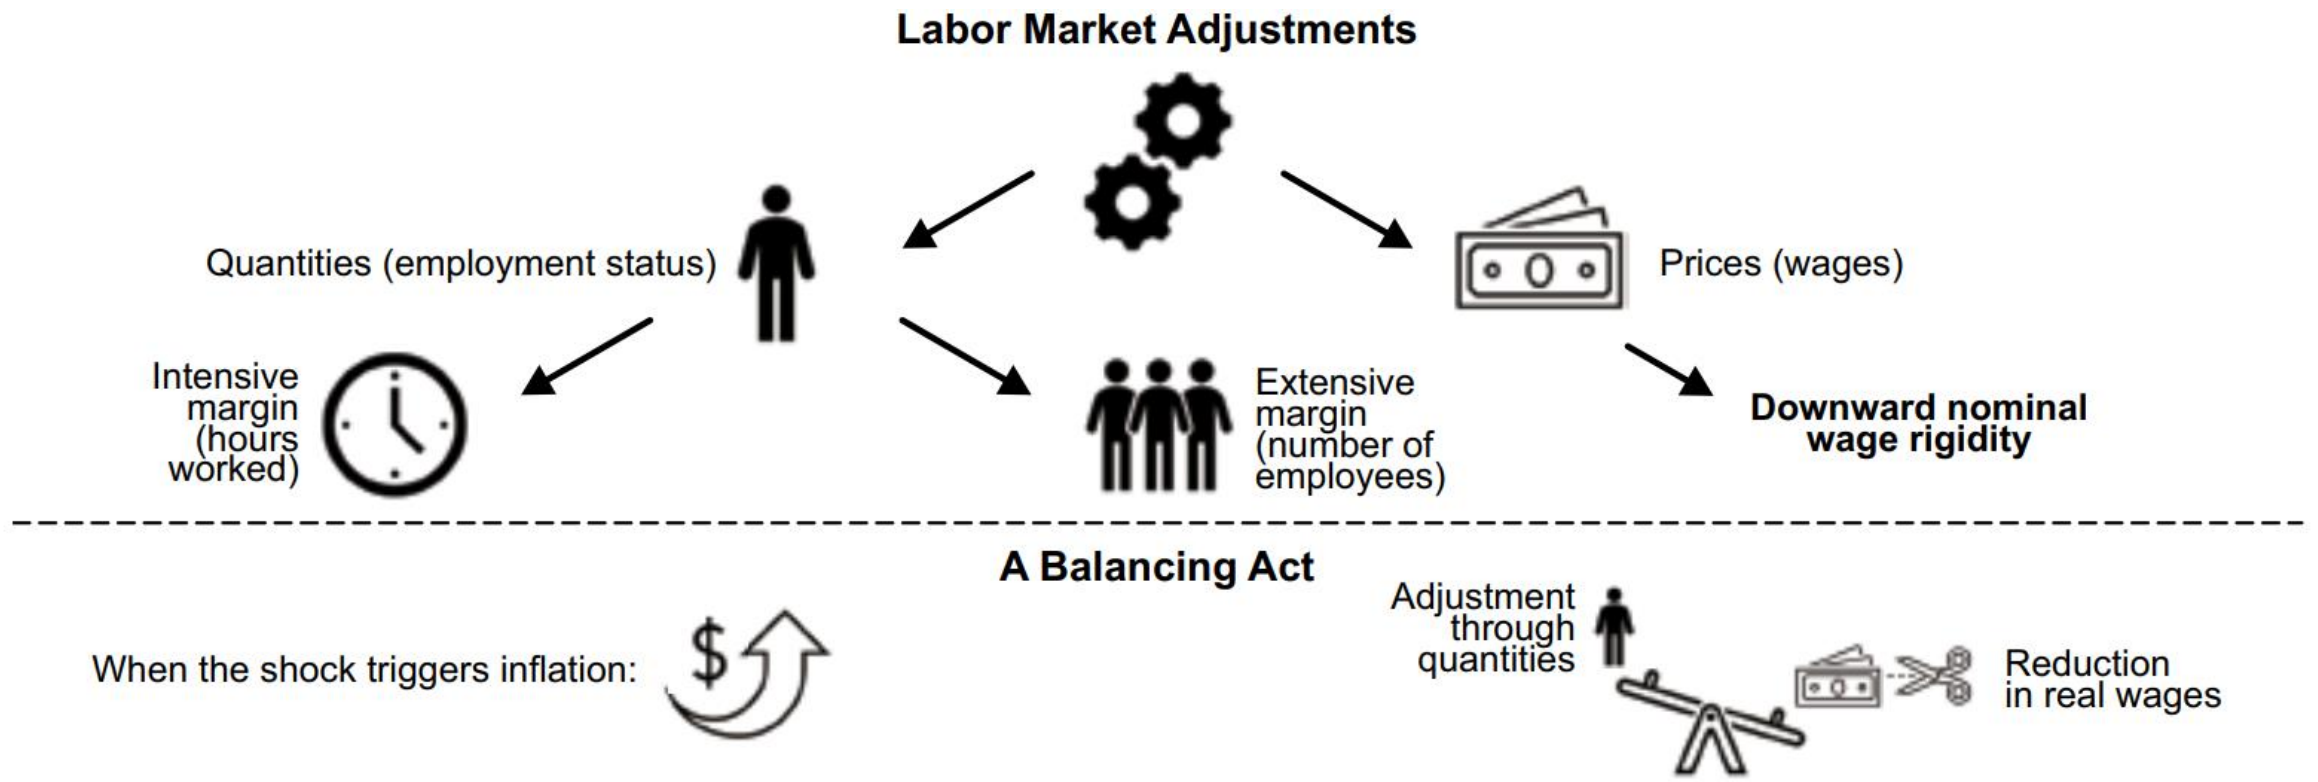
Labor Market Adjustments

Quantities (employment status)

Prices (wages)

Intensive margin (hours worked)

Extensive margin (number of employees)

Downward nominal wage rigidity

A Balancing Act

When the shock triggers inflation:

$

Adjustment through quantities

Reduction in real wages